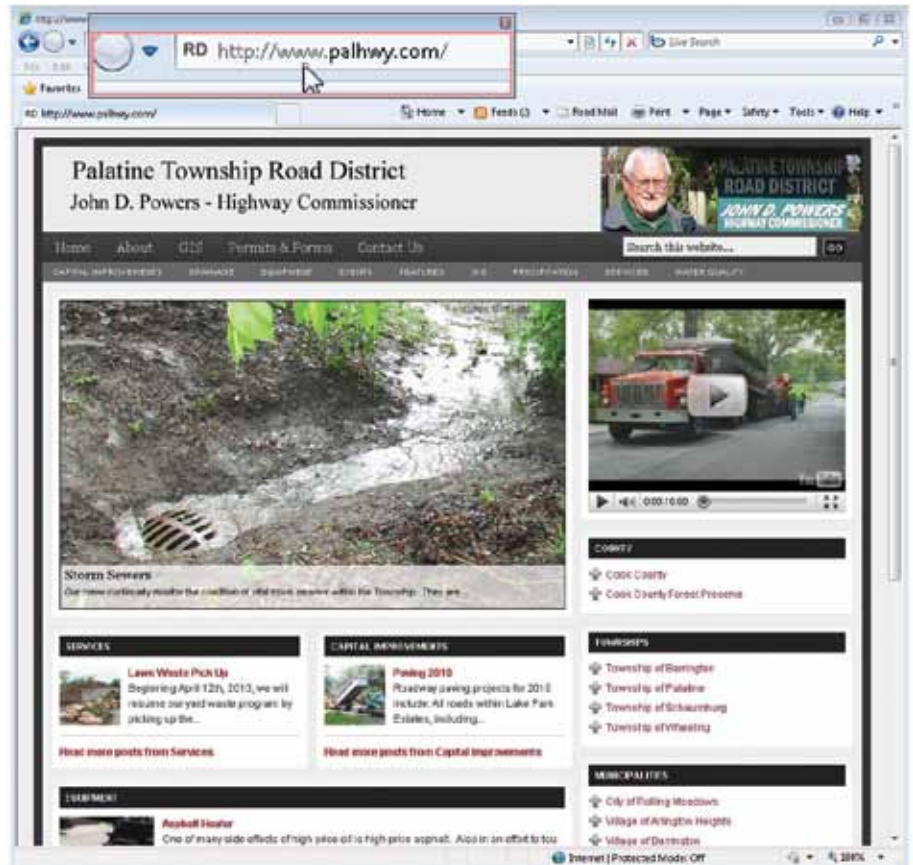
RD http://www.palhwy.com/

Live Search

Favorites

RD http://www.palhwy.com/

Home Feeds (J) Read Mail Print Page Safety Tools Help

Palatine Township Road District
John D. Powers - Highway Commissioner

PALATINE TOWNSHIP ROAD DISTRICT JOHN D. POWERS HIGHWAY COMMISSIONER

Home About G2I Permits & Forms Contact Us

Search this website... GO

CAPITAL IMPROVEMENTS DRAINAGE EQUIPMENT EVENTS FEATURES GIS PRECIPITATION SERVICES WATER QUALITY

Storm Sewers
Our crews continually monitor the condition of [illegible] within the Township. They are...

0:00/10:00

COUNTY
Cook County
Cook County Forest Preserve

SERVICES
Lawn Waste Pick Up
Beginning April 12th, 2010, we will resume our yard waste program by picking up the...
Read more posts from Services

CAPITAL IMPROVEMENTS
Paving 2010
Roadway paving projects for 2010 include: All roads within Lake Park Estates, including...
Read more posts from Capital Improvements

TOWNSHIPS
Township of Barrington
Township of Palatine
Township of Schaumburg
Township of Wheeling

EQUIPMENT
Asphalt Heater
One of many side effects of high price oil is high price asphalt. Also in an effort to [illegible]

MUNICIPALITIES
City of Rolling Meadows
Village of Arlington Heights
Village of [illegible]

Internet | Protected Mode: Off

100%